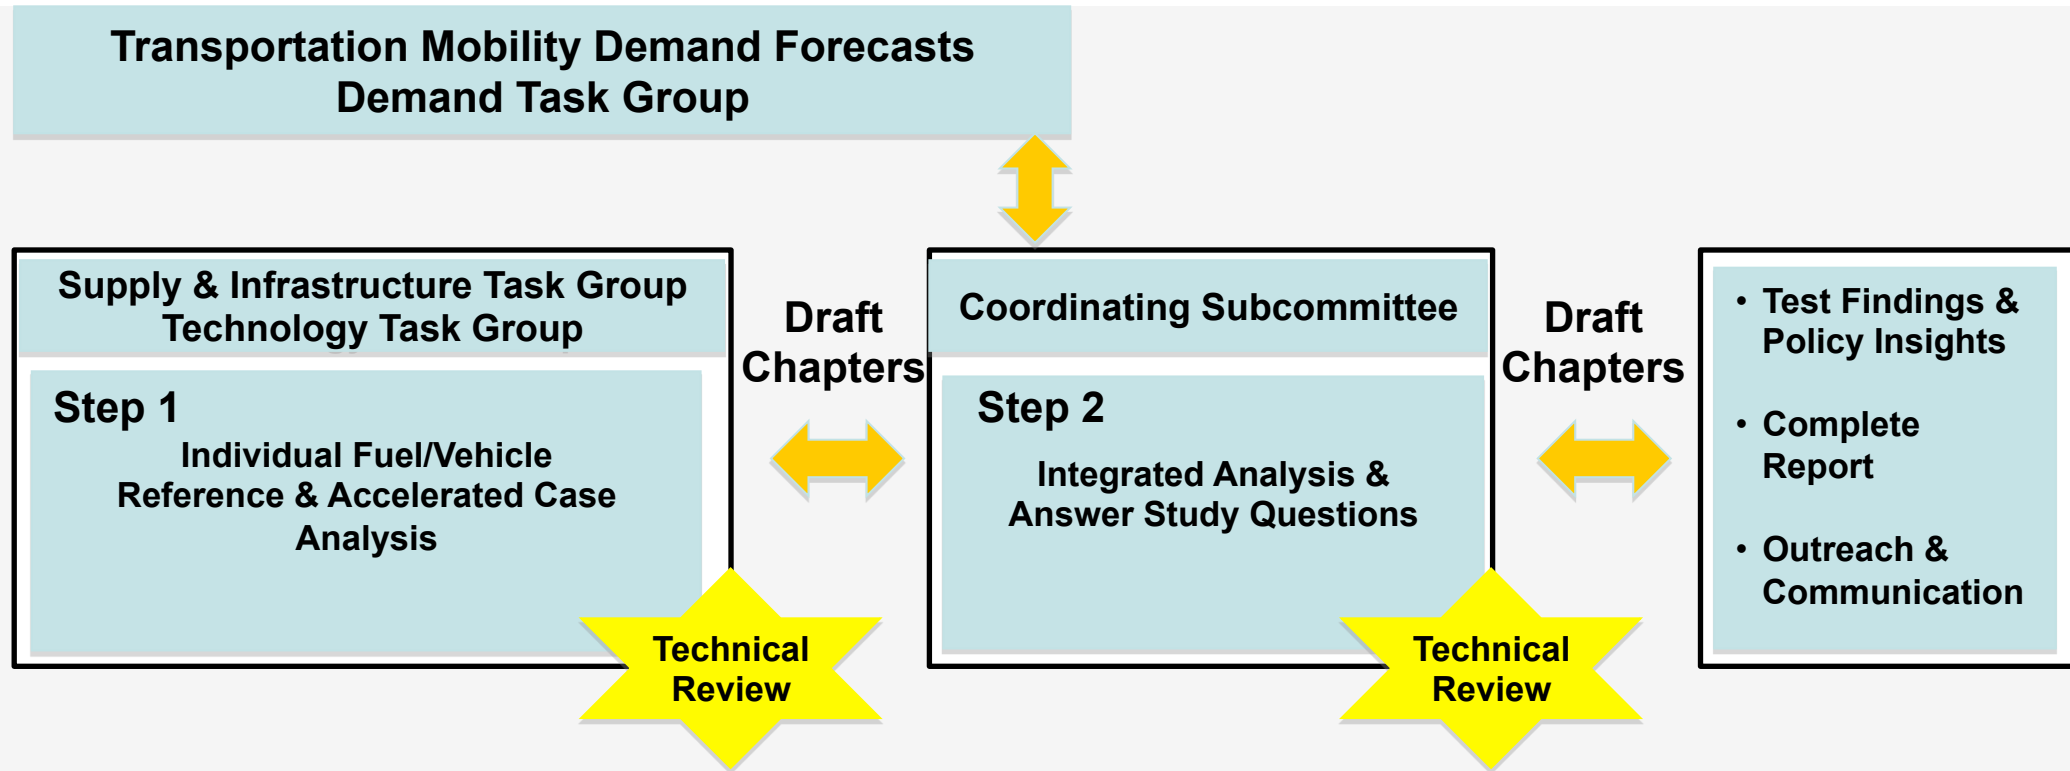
Transportation Mobility Demand Forecasts
Demand Task Group

Supply & Infrastructure Task Group
Technology Task Group

Step 1
Individual Fuel/Vehicle Reference & Accelerated Case Analysis

Technical Review

Draft Chapters

Coordinating Subcommittee

Step 2
Integrated Analysis & Answer Study Questions

Technical Review

Draft Chapters

• Test Findings & Policy Insights
• Complete Report
• Outreach & Communication